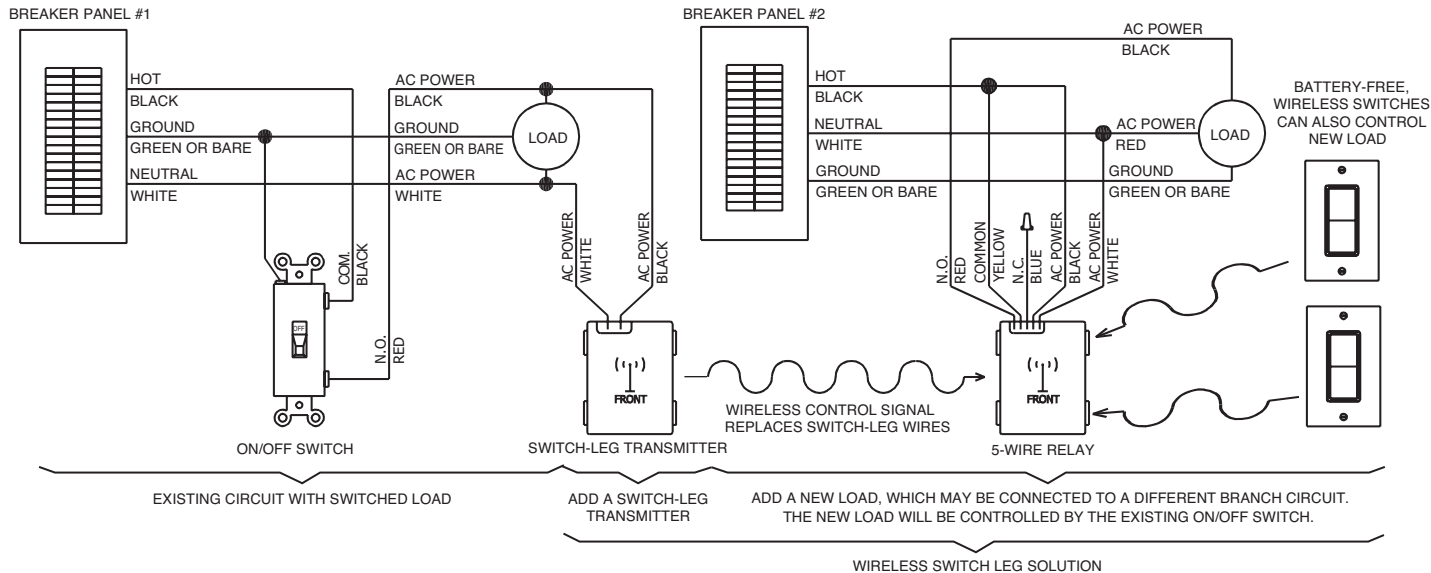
BREAKER PANEL #1

HOT
BLACK
GROUND
GREEN OR BARE
NEUTRAL
WHITE

AC POWER
BLACK
GROUND
GREEN OR BARE
AC POWER
WHITE

LOAD

COM.
BLACK

OFF

N.O.
RED

ON/OFF SWITCH

AC POWER
WHITE
AC POWER
BLACK

FRONT

SWITCH-LEG TRANSMITTER

WIRELESS CONTROL SIGNAL
REPLACES SWITCH-LEG WIRES

BREAKER PANEL #2

HOT
BLACK
NEUTRAL
WHITE
GROUND
GREEN OR BARE

AC POWER
BLACK

AC POWER
RED
GROUND
GREEN OR BARE

LOAD

N.O.
RED
COMMON
YELLOW
N.C.
BLUE
AC POWER
BLACK
AC POWER
WHITE

FRONT

5-WIRE RELAY

BATTERY-FREE,
WIRELESS SWITCHES
CAN ALSO CONTROL
NEW LOAD

EXISTING CIRCUIT WITH SWITCHED LOAD

ADD A SWITCH-LEG
TRANSMITTER

ADD A NEW LOAD, WHICH MAY BE CONNECTED TO A DIFFERENT BRANCH CIRCUIT.
THE NEW LOAD WILL BE CONTROLLED BY THE EXISTING ON/OFF SWITCH.

WIRELESS SWITCH LEG SOLUTION